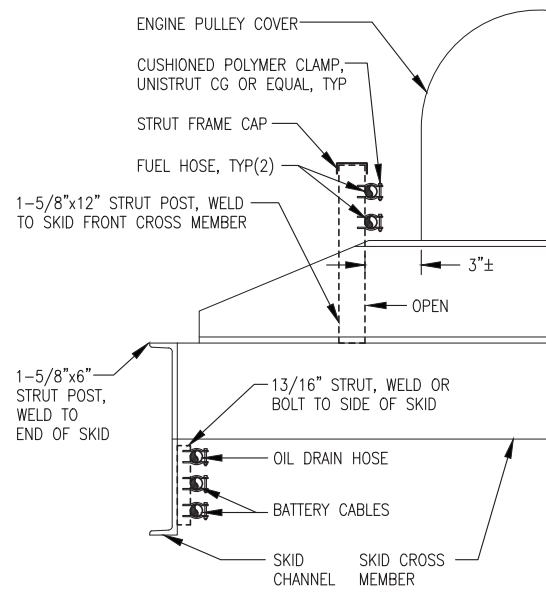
ENGINE PULLEY COVER

CUSHIONED POLYMER CLAMP, UNISTRUT CG OR EQUAL, TYP

STRUT FRAME CAP

FUEL HOSE, TYP(2)

1–5/8"x12" STRUT POST, WELD TO SKID FRONT CROSS MEMBER

3"±

OPEN

1–5/8"x6" STRUT POST, WELD TO END OF SKID

13/16" STRUT, WELD OR BOLT TO SIDE OF SKID

OIL DRAIN HOSE

BATTERY CABLES

SKID CHANNEL

SKID CROSS MEMBER